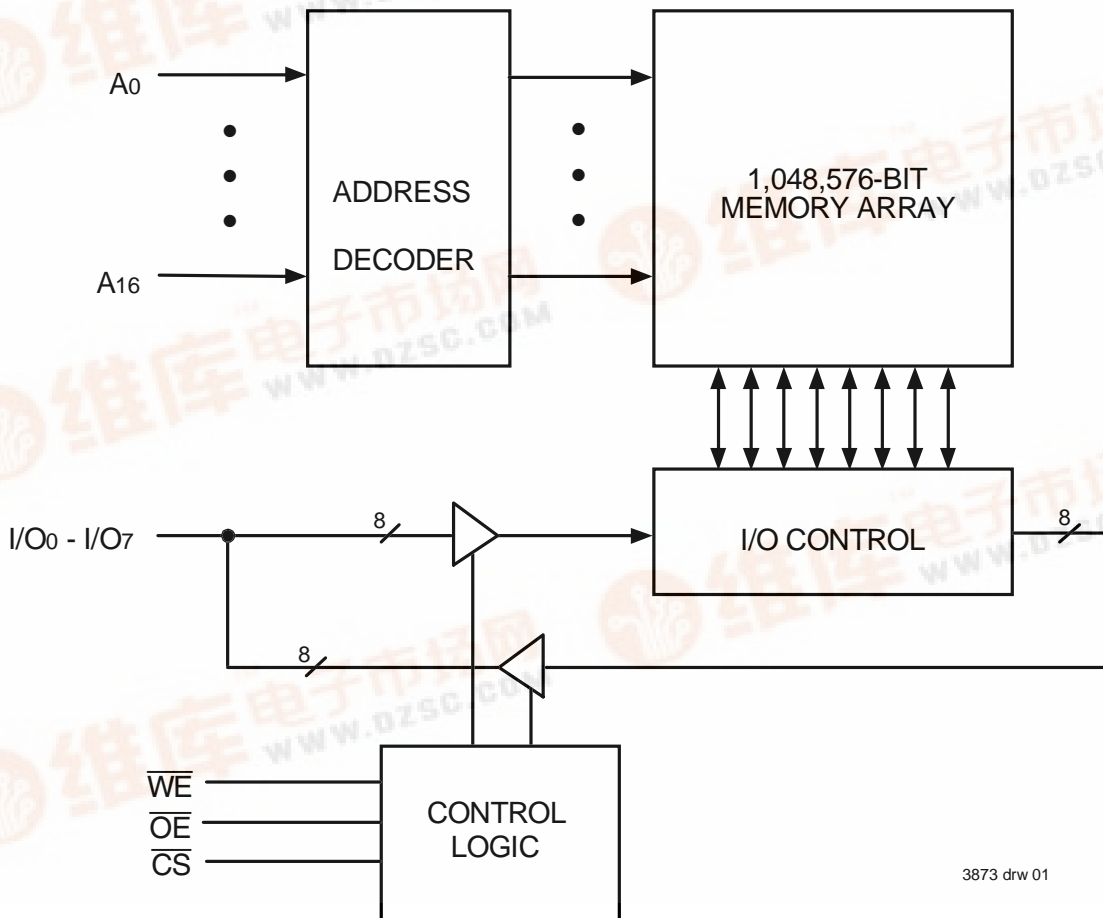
$A_0$

$A_{16}$

ADDRESS

DECODER

1,048,576-BIT
MEMORY ARRAY

$I/O_0$ - $I/O_7$

8

8

I/O CONTROL

8

$\overline{WE}$

$\overline{OE}$

$\overline{CS}$

CONTROL
LOGIC

3873 drw 01

维库电子市场网
www.dzsc.com